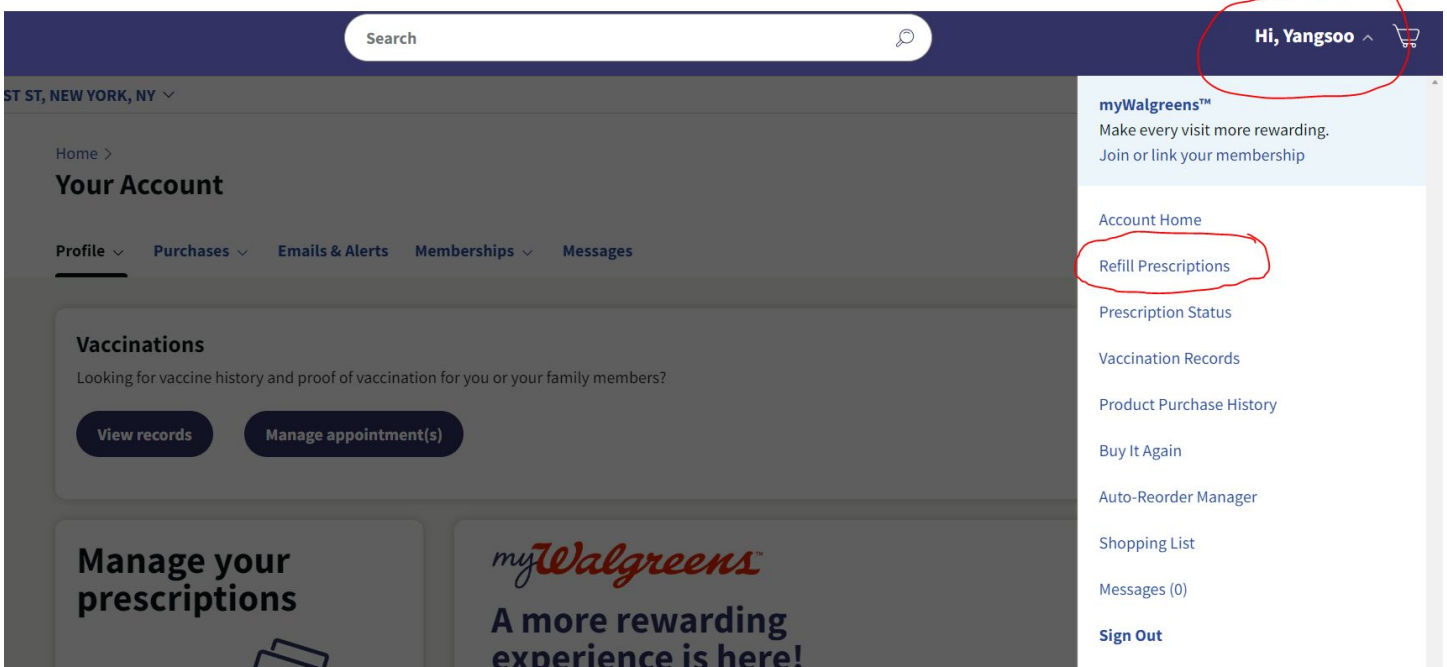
Search

Hi, Yangsoo

ST ST, NEW YORK, NY

Home >

Your Account

Profile Purchases Emails & Alerts Memberships Messages

Vaccinations

Looking for vaccine history and proof of vaccination for you or your family members?

View records

Manage appointment(s)

Manage your prescriptions

myWalgreens™

A more rewarding experience is here!

myWalgreens™

Make every visit more rewarding.

Join or link your membership

Account Home

Refill Prescriptions

Prescription Status

Vaccination Records

Product Purchase History

Buy It Again

Auto-Reorder Manager

Shopping List

Messages (0)

Sign Out